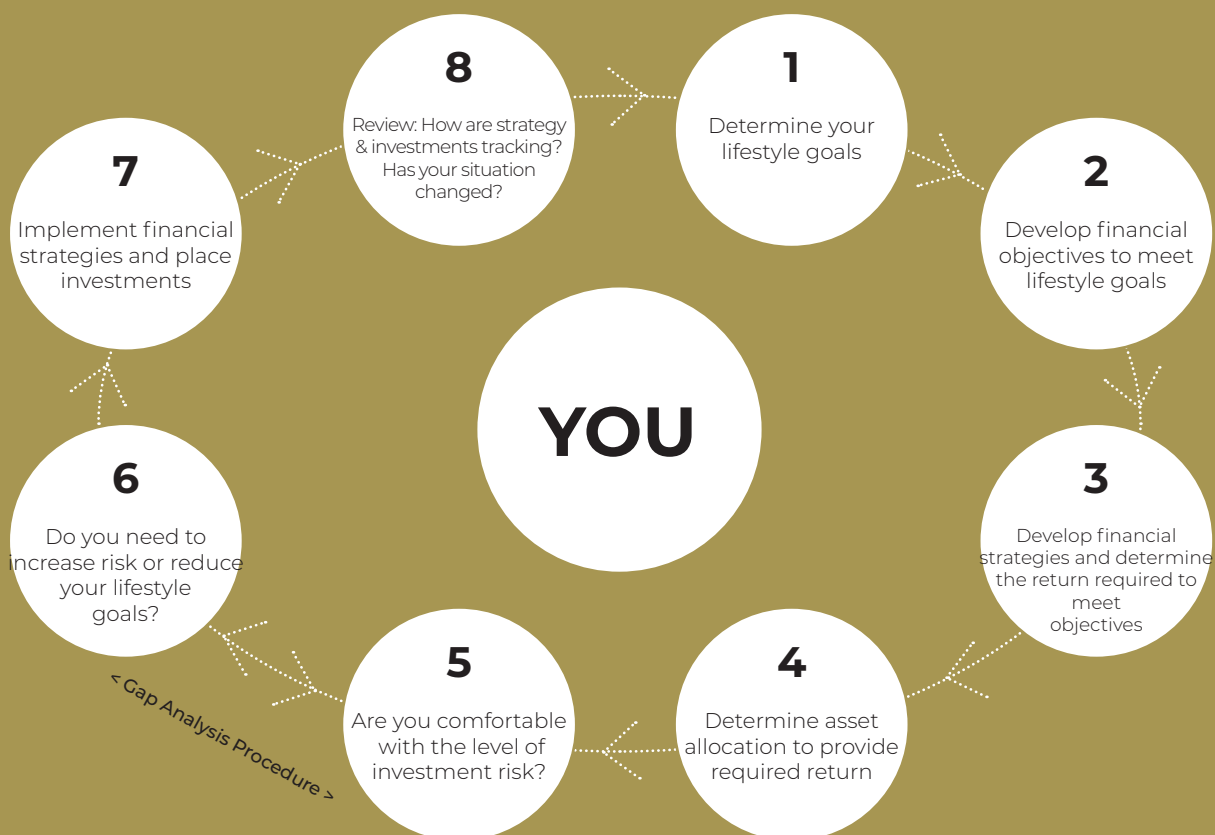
8

Review: How are strategy & investments tracking? Has your situation changed?

1

Determine your lifestyle goals

7

Implement financial strategies and place investments

2

Develop financial objectives to meet lifestyle goals

YOU

6

Do you need to increase risk or reduce your lifestyle goals?

3

Develop financial strategies and determine the return required to meet objectives

5

Are you comfortable with the level of investment risk?

4

Determine asset allocation to provide required return

< Gap Analysis Procedure >